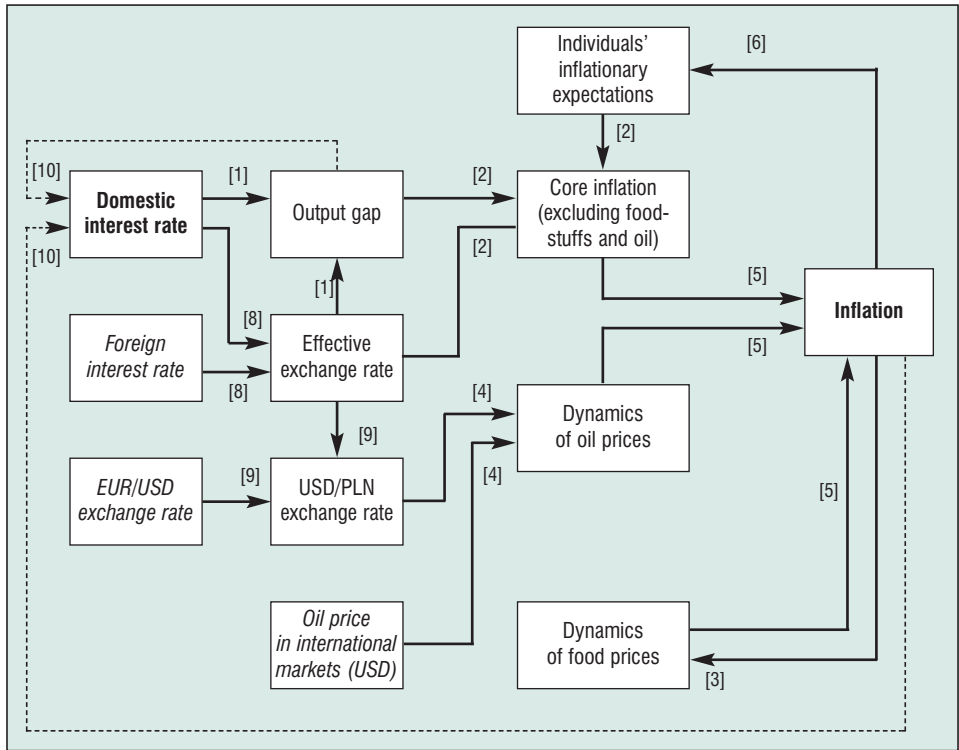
Individuals' inflationary expectations

[6]

[2]

[10]

Domestic interest rate

[1]

Output gap

[2]

Core inflation (excluding foodstuffs and oil)

[10]

[2]

[1]

[5]

Inflation

[8]

Foreign interest rate

Effective exchange rate

[5]

[8]

[4]

Dynamics of oil prices

[9]

EUR/USD exchange rate

[9]

USD/PLN exchange rate

[4]

[5]

Oil price in international markets (USD)

Dynamics of food prices

[3]